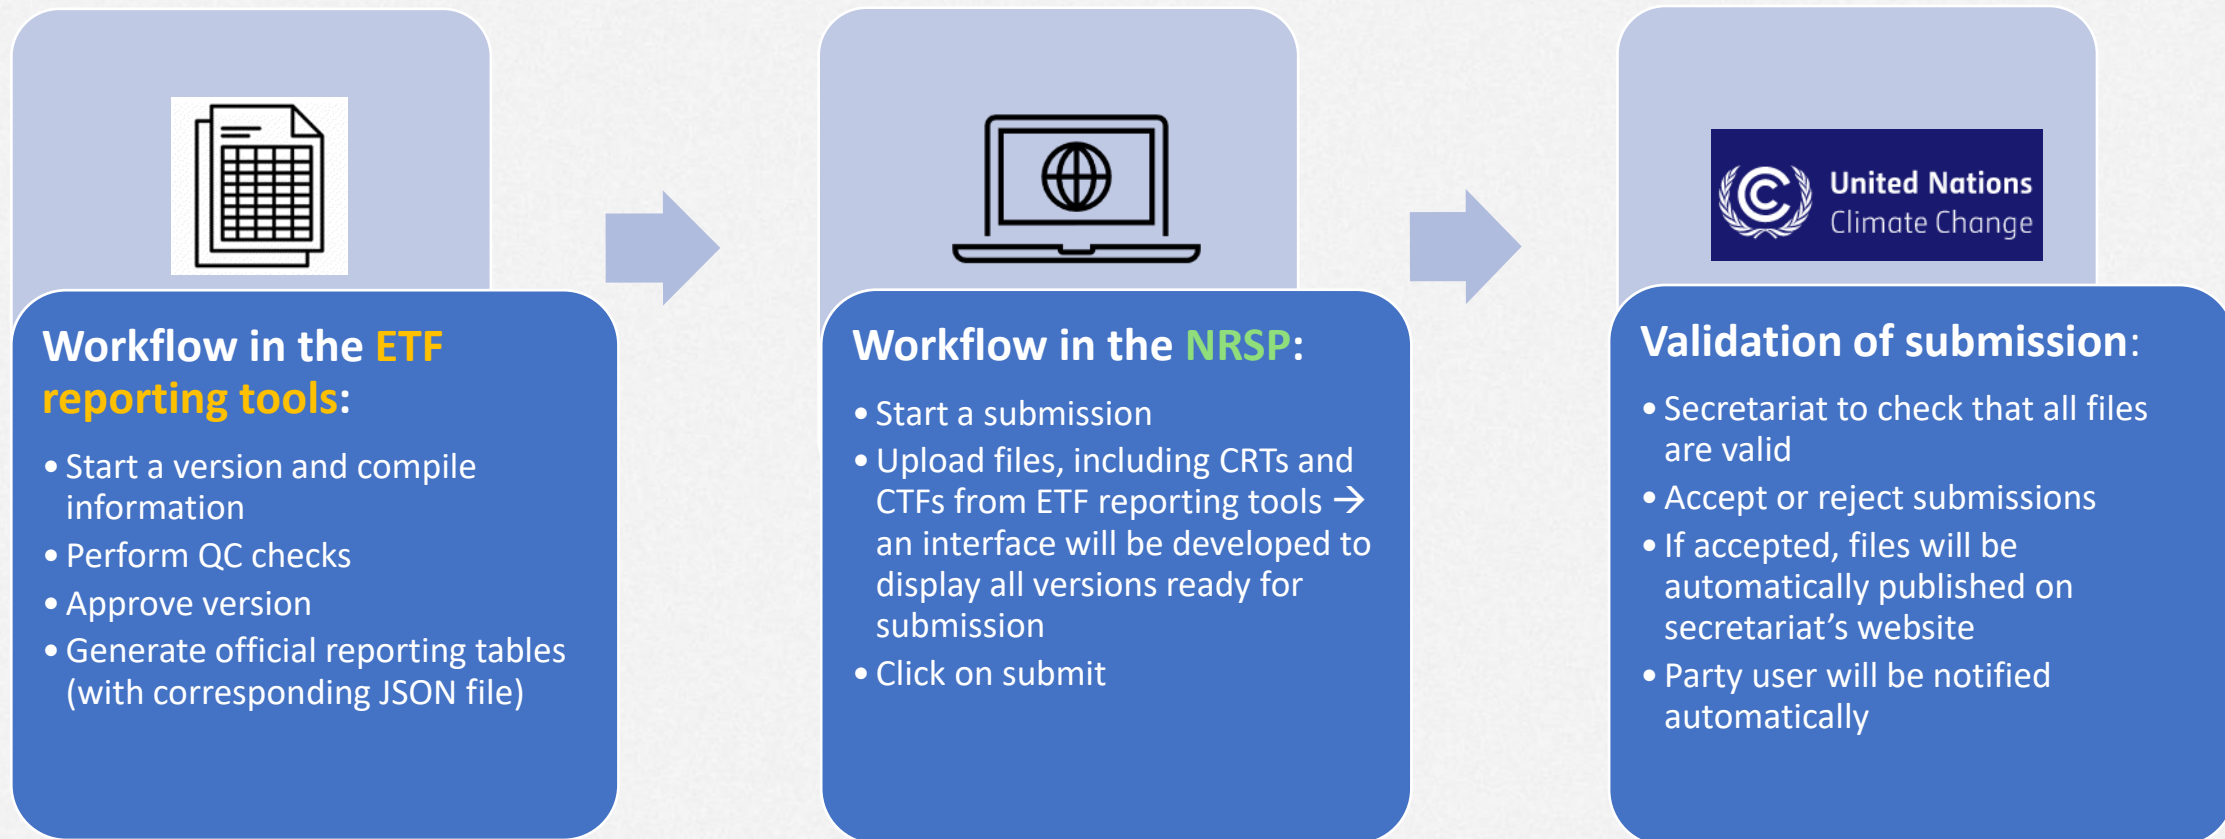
Workflow in the ETF reporting tools:

- Start a version and compile information
- Perform QC checks
- Approve version
- Generate official reporting tables (with corresponding JSON file)

Workflow in the NRSP:

- Start a submission
- Upload files, including CRTs and CTFs from ETF reporting tools → an interface will be developed to display all versions ready for submission
- Click on submit

United Nations Climate Change

Validation of submission:

- Secretariat to check that all files are valid
- Accept or reject submissions
- If accepted, files will be automatically published on secretariat's website
- Party user will be notified automatically